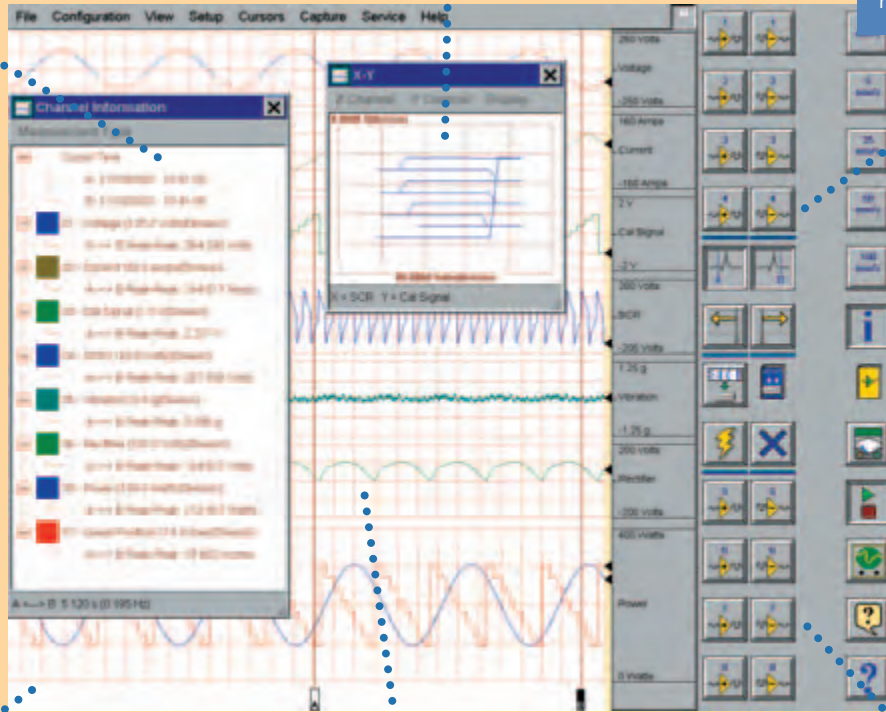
File Configuration View Setup Cursors Capture Service Help

Channel Information

Measurement

X-Y

X Channel Y Channel Display

X = SCR Y = Cal Signal

A ←→ B 5.120 s (0.195 Hz)

250 Volts
Voltage
-250 Volts
160 Amps
Current
-160 Amps
2 V
Cal Signal
-2 V
200 Volts
SCR
-200 Volts
1.25 g
Vibration
-1.25 g
200 Volts
Rectifier
-200 Volts
400 Watts
Power
0 Watts

A

B

i

?